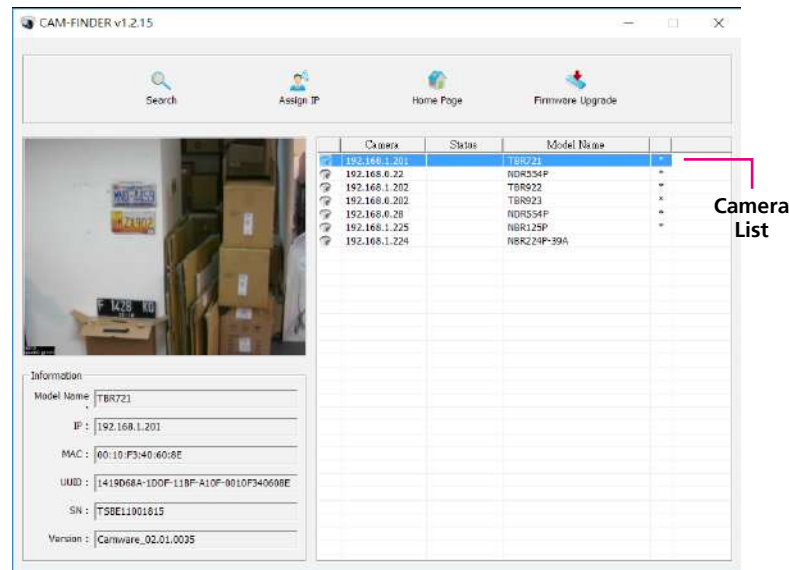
CAM-FINDER v1.2.15

Search

Assign IP

Home Page

Firmware Upgrade

| Camera | Status | Model Name |
|---|---|---|
| 192.168.1.201 | | TBR721 |
| 192.168.0.22 | | NDR554P |
| 192.168.1.202 | | TBR922 |
| 192.168.0.202 | | TBR923 |
| 192.168.0.28 | | NDR554P |
| 192.168.1.225 | | NBR125P |
| 192.168.1.224 | | NBR224P-39A |

Camera List

Information

Model Name : TBR721

IP : 192.168.1.201

MAC : 00:10:F3:40:60:8E

UUID : 1419D68A-1DOF-11BF-A10F-0010F340608E

SN : TSBE11001815

Version : Camware_02.01.0035